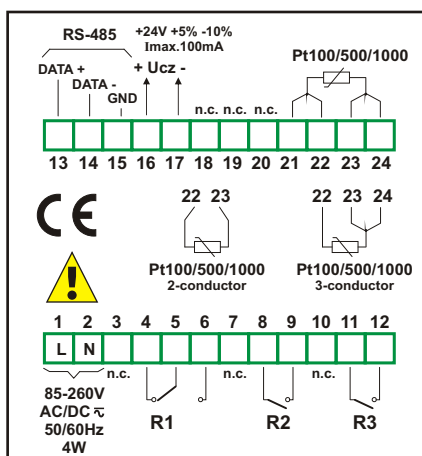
RS-485
+24V +5% -10%
Imax.100mA
DATA +
DATA -
GND
+ Ucz -
Pt100/500/1000
n.c. n.c. n.c.
13 14 15 16 17 18 19 20 21 22 23 24

CE

22 23
Pt100/500/1000
2-conductor

22 23 24
Pt100/500/1000
3-conductor

1 2 3 4 5 6 7 8 9 10 11 12
L N
n.c.
n.c.
n.c.
85-260V
AC/DC
50/60Hz
4W
R1
R2
R3